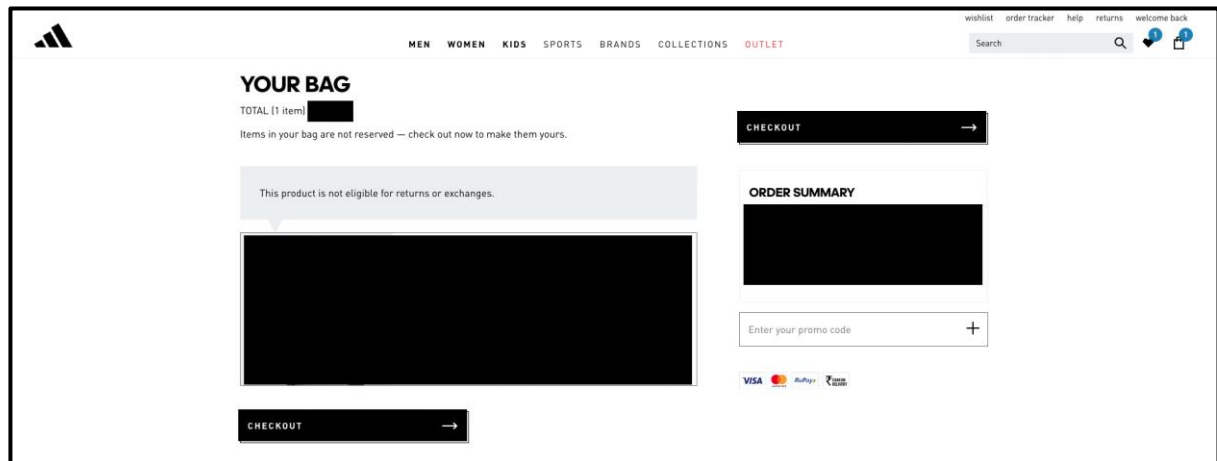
wishlist order tracker help returns welcome back

MEN WOMEN KIDS SPORTS BRANDS COLLECTIONS OUTLET

Search

1 1

YOUR BAG

TOTAL (1 item)

Items in your bag are not reserved — check out now to make them yours.

This product is not eligible for returns or exchanges.

CHECKOUT

CHECKOUT

ORDER SUMMARY

Enter your promo code

+

VISA RuPay